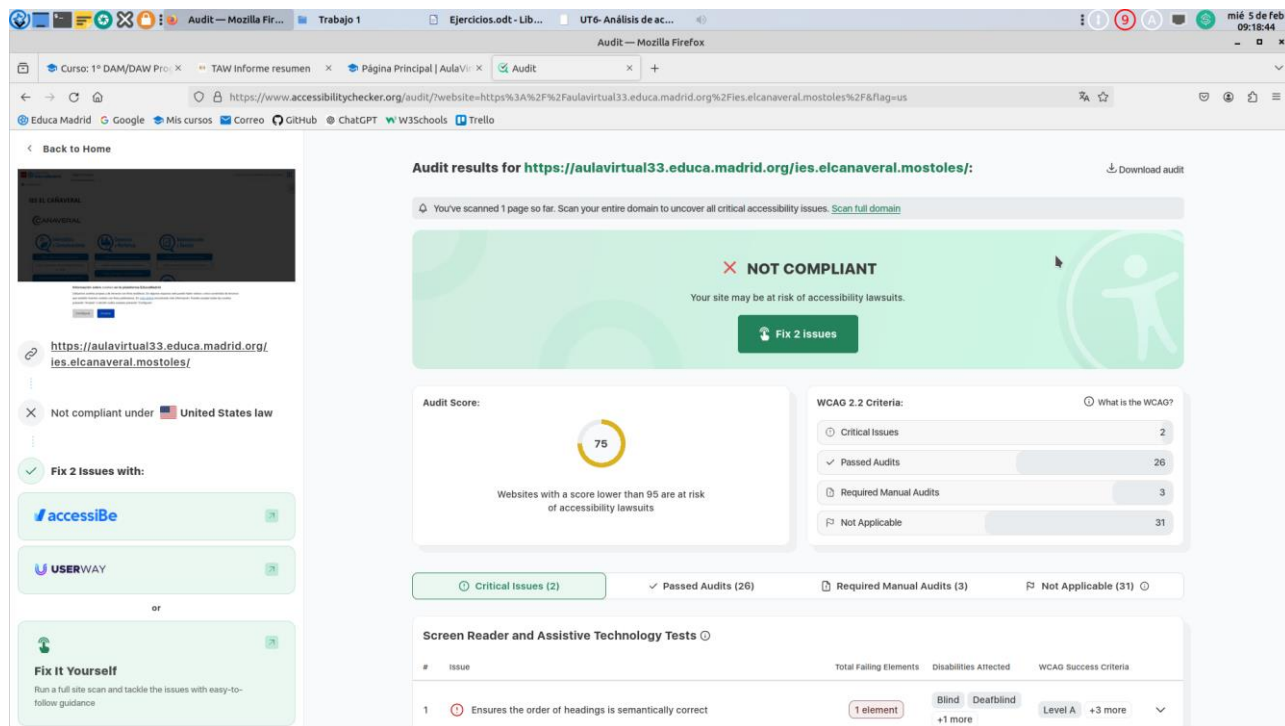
Audit — Mozilla Fir... Trabajo 1 Ejercicios.odt - Lib... UT6- Análisis de ac...
9
mié 5 de feb 09:18:44
Audit — Mozilla Firefox
Curso: 1º DAM/DAW Pro × TAW Informe resumen × Página Principal | AulaVir × Audit × +
https://www.accessibilitychecker.org/audit/?website=https%3A%2F%2Faulavirtual33.educa.madrid.org%2Fies.elcanaveral.mostoles%2F&flag=us
Educa Madrid Google Mis cursos Correo GitHub ChatGPT W3Schools Trello

< Back to Home

https://aulavirtual33.educa.madrid.org/ies.elcanaveral.mostoles/

Not compliant under United States law

Fix 2 Issues with:

accessiBe

USERWAY

or

Fix It Yourself
Run a full site scan and tackle the issues with easy-to-follow guidance

Audit results for https://aulavirtual33.educa.madrid.org/ies.elcanaveral.mostoles/:

Download audit

You've scanned 1 page so far. Scan your entire domain to uncover all critical accessibility issues. Scan full domain

NOT COMPLIANT
Your site may be at risk of accessibility lawsuits.
Fix 2 issues

Audit Score:
75
Websites with a score lower than 95 are at risk of accessibility lawsuits

WCAG 2.2 Criteria:
What is the WCAG?

| Critical Issues | 2 |
|---|---|
| Passed Audits | 26 |
| Required Manual Audits | 3 |
| Not Applicable | 31 |

Critical Issues (2) Passed Audits (26) Required Manual Audits (3) Not Applicable (31)

Screen Reader and Assistive Technology Tests

| # | Issue | Total Failing Elements | Disabilities Affected | WCAG Success Criteria |
|---|---|---|---|---|
| 1 | Ensures the order of headings is semantically correct | 1 element | Blind Deafblind +1 more | Level A +3 more |